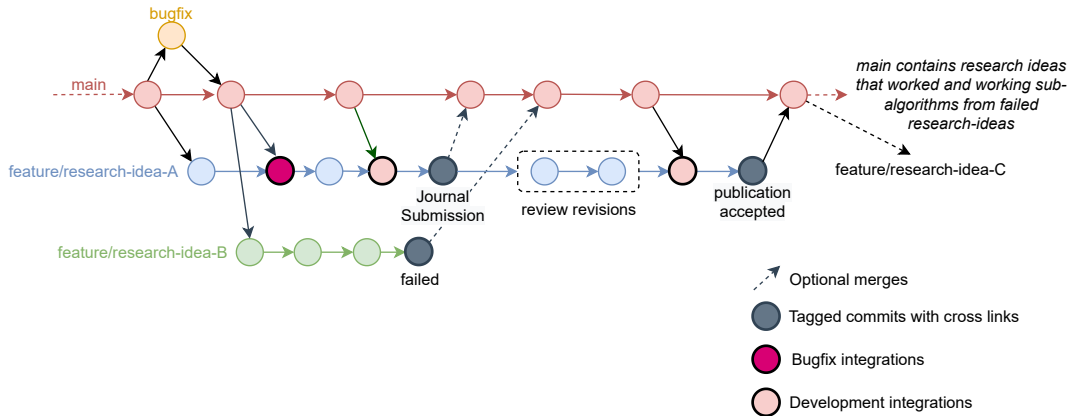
bugfix

main

main contains research ideas that worked and working sub-algorithms from failed research-ideas

feature/research-idea-A

Journal Submission

review revisions

publication accepted

feature/research-idea-C

feature/research-idea-B

failed

Optional merges

Tagged commits with cross links

Bugfix integrations

Development integrations